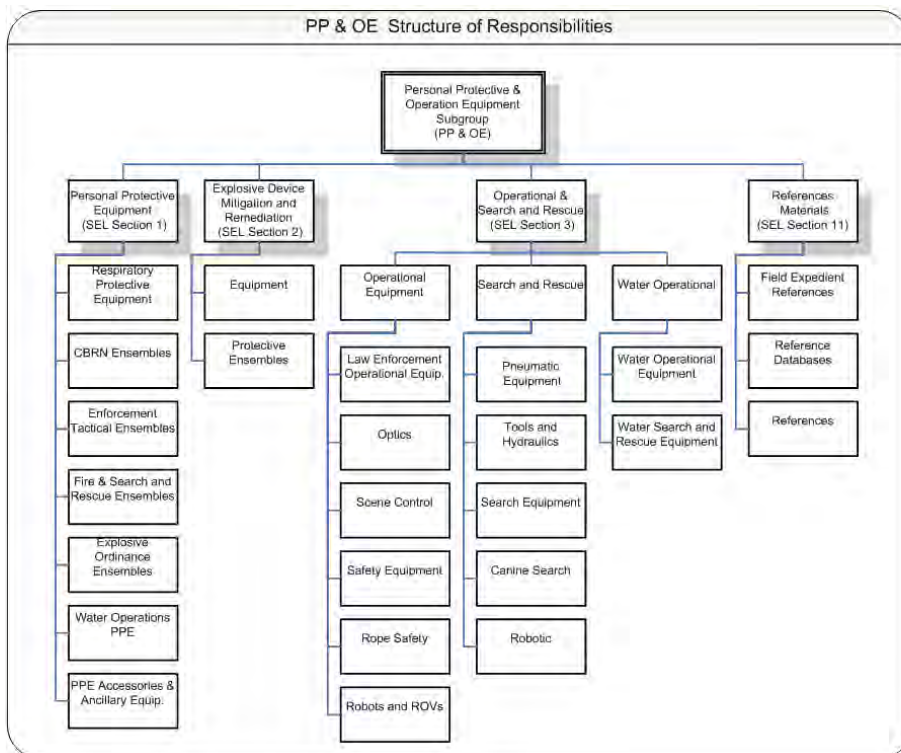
PP & OE Structure of Responsibilities

Personal Protective & Operation Equipment Subgroup (PP & OE)

Personal Protective Equipment (SEL Section 1)

Respiratory Protective Equipment

CBRN Ensembles

Enforcement Tactical Ensembles

Fire & Search and Rescue Ensembles

Explosive Ordinance Ensembles

Water Operations PPE

PPE Accessories & Ancillary Equip.

Explosive Device Mitigation and Remediation (SEL Section 2)

Equipment

Protective Ensembles

Operational & Search and Rescue (SEL Section 3)

Operational Equipment

Law Enforcement Operational Equip.

Optics

Scene Control

Safety Equipment

Rope Safety

Robots and ROVs

Search and Rescue

Pneumatic Equipment

Tools and Hydraulics

Search Equipment

Canine Search

Robotic

Water Operational

Water Operational Equipment

Water Search and Rescue Equipment

References Materials (SEL Section 11)

Field Expedient References

Reference Databases

References